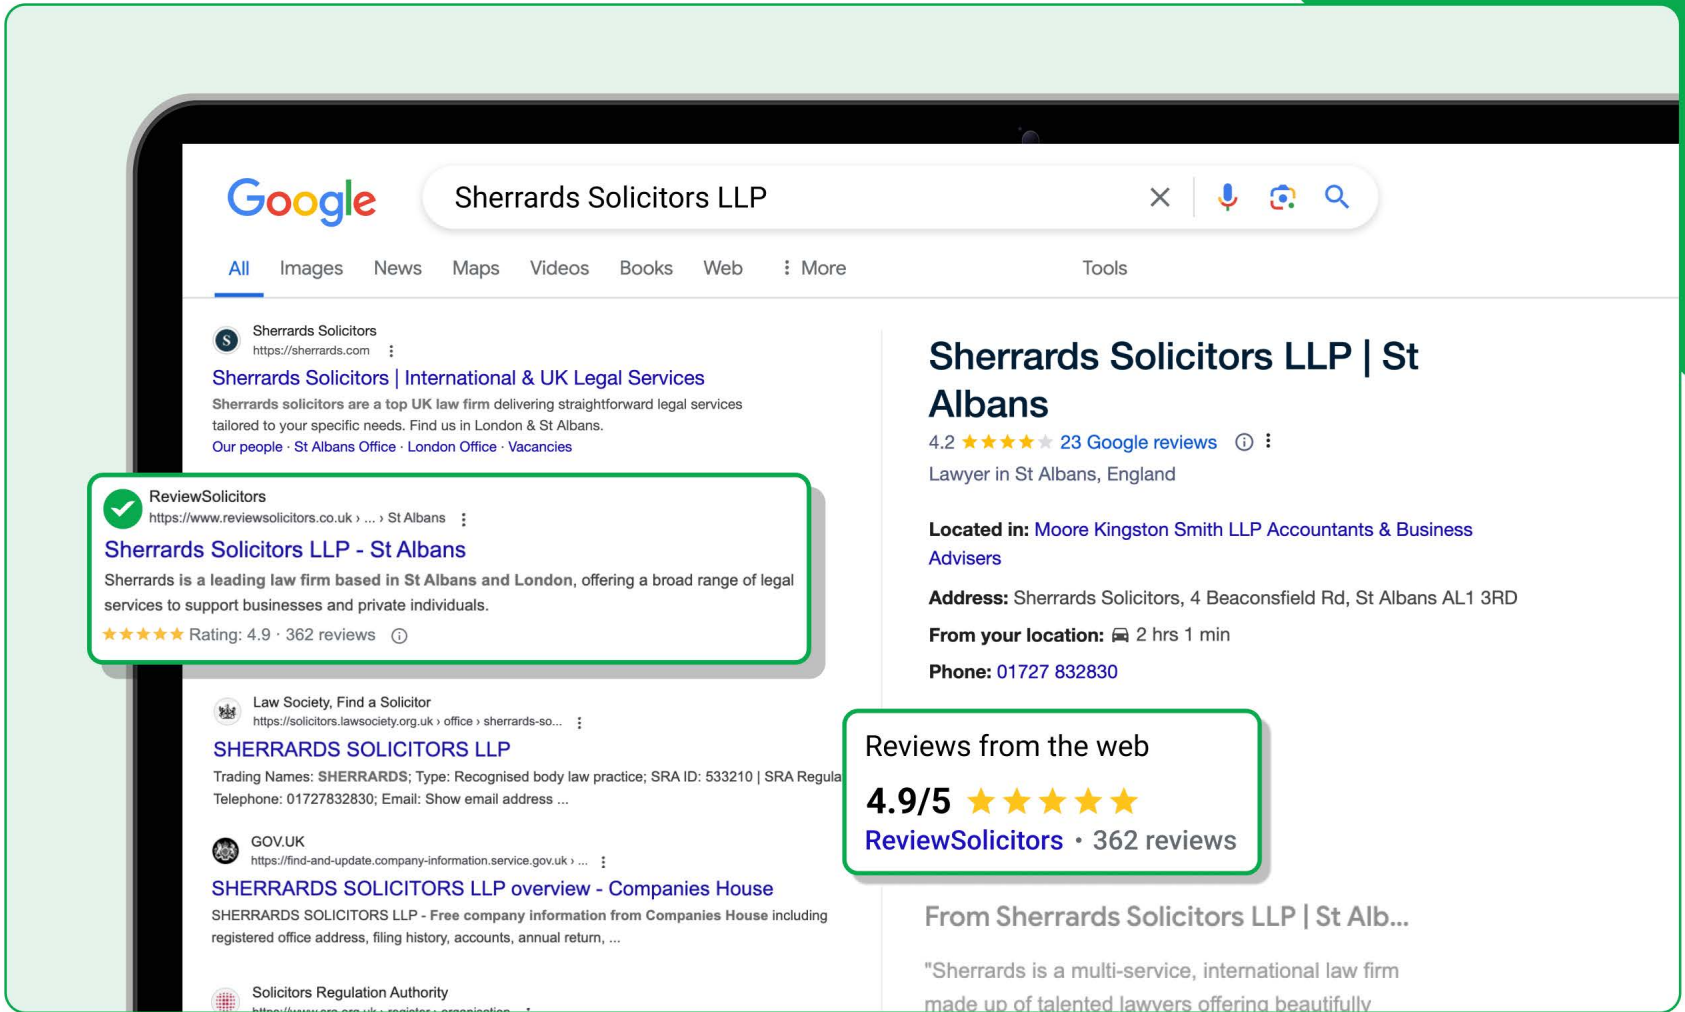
Google

Sherrards Solicitors LLP

All Images News Maps Videos Books Web More Tools

Sherrards Solicitors
https://sherrards.com
Sherrards Solicitors | International & UK Legal Services
Sherrards solicitors are a top UK law firm delivering straightforward legal services tailored to your specific needs. Find us in London & St Albans.
Our people · St Albans Office · London Office · Vacancies

ReviewSolicitors
https://www.reviewsolicitors.co.uk › ... › St Albans
Sherrards Solicitors LLP - St Albans
Sherrards is a leading law firm based in St Albans and London, offering a broad range of legal services to support businesses and private individuals.
Rating: 4.9 · 362 reviews

Law Society, Find a Solicitor
https://solicitors.lawsociety.org.uk › office › sherrards-so...
SHERRARDS SOLICITORS LLP
Trading Names: SHERRARDS; Type: Recognised body law practice; SRA ID: 533210 | SRA Regula
Telephone: 01727832830; Email: Show email address ...

GOV.UK
https://find-and-update.company-information.service.gov.uk › ...
SHERRARDS SOLICITORS LLP overview - Companies House
SHERRARDS SOLICITORS LLP - Free company information from Companies House including registered office address, filing history, accounts, annual return, ...

Solicitors Regulation Authority
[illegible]

Sherrards Solicitors LLP | St Albans
4.2 23 Google reviews
Lawyer in St Albans, England

Located in: Moore Kingston Smith LLP Accountants & Business Advisers

Address: Sherrards Solicitors, 4 Beaconsfield Rd, St Albans AL1 3RD

From your location: 2 hrs 1 min

Phone: 01727 832830

Reviews from the web
4.9/5
ReviewSolicitors • 362 reviews

From Sherrards Solicitors LLP | St Alb...

"Sherrards is a multi-service, international law firm made up of talented lawyers offering beautifully